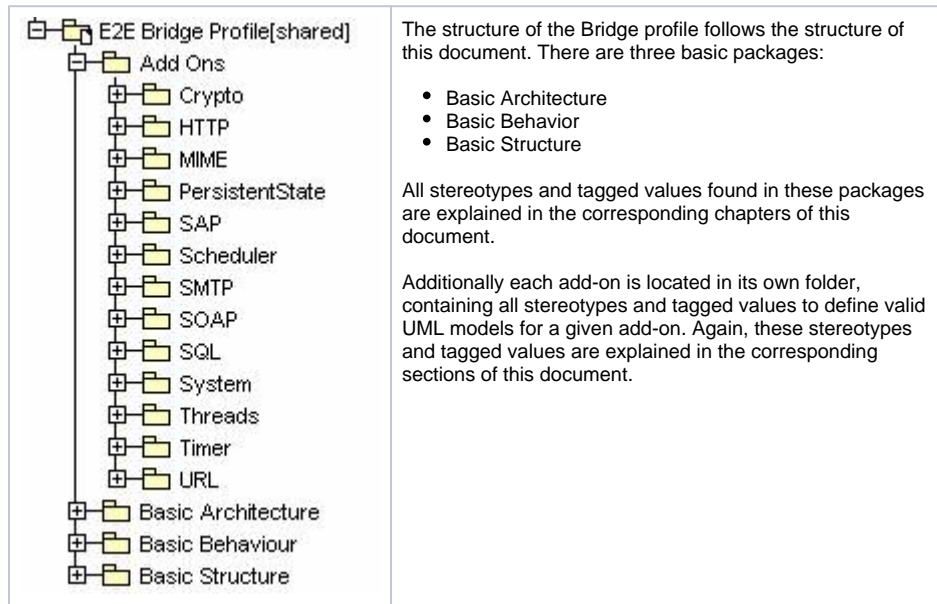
E2E Bridge Profile[shared]
Add Ons
Crypto
HTTP
MIME
PersistentState
SAP
Scheduler
SMTP
SOAP
SQL
System
Threads
Timer
URL
Basic Architecture
Basic Behaviour
Basic Structure

The structure of the Bridge profile follows the structure of this document. There are three basic packages:

- Basic Architecture
- Basic Behavior
- Basic Structure

All stereotypes and tagged values found in these packages are explained in the corresponding chapters of this document.

Additionally each add-on is located in its own folder, containing all stereotypes and tagged values to define valid UML models for a given add-on. Again, these stereotypes and tagged values are explained in the corresponding sections of this document.